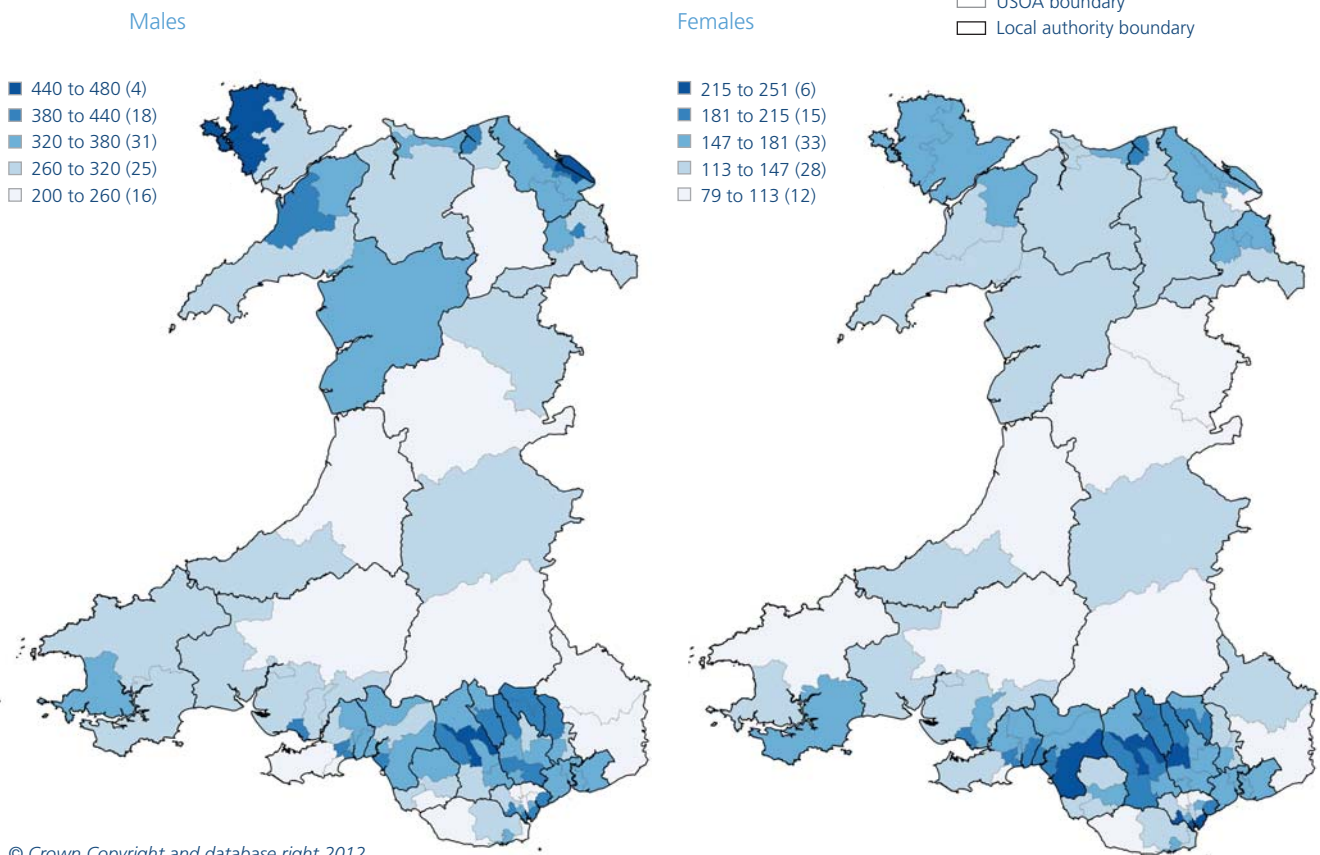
Males

440 to 480 (4)
380 to 440 (18)
320 to 380 (31)
260 to 320 (25)
200 to 260 (16)

Females

USOA boundary
Local authority boundary

215 to 251 (6)
181 to 215 (15)
147 to 181 (33)
113 to 147 (28)
79 to 113 (12)

© Crown Copyright and database right 2012